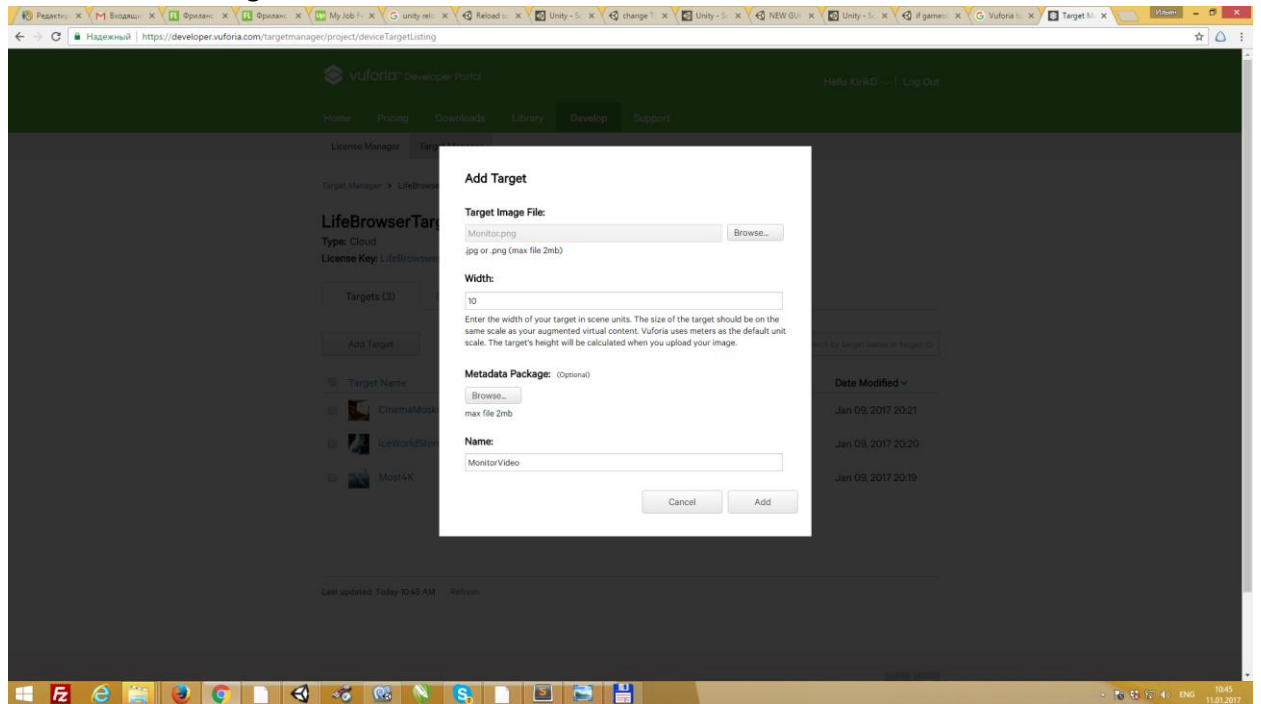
Редактир × | Входящи × | Фриланс × | Фриланс × | My Job F × | unity rel × | Reload × | Unity - S × | change × | Unity - S × | NEW GU × | Unity - S × | if games × | Vuforia × | Target M ×

Надежный | https://developer.vuforia.com/targetmanager/project/deviceTargetListing

vuforia Developer Portal

Hello KirillD | Log Out

Home Pricing Downloads Library Develop Support

License Manager Target Manager

Target Manager > LifeBrowse

LifeBrowserTarg

Type: Cloud

License Key: LifeBrowse

Targets (3)

Add Target

Target Name

CinemaMosk

IceWorldStar

Most4K

Date Modified

Jan 09, 2017 20:21

Jan 09, 2017 20:20

Jan 09, 2017 20:19

Last updated: Today 10:45 AM Refresh

Add Target

Target Image File:

Monitor.png

Browse...

.jpg or .png (max file 2mb)

Width:

10

Enter the width of your target in scene units. The size of the target should be on the same scale as your augmented virtual content. Vuforia uses meters as the default unit scale. The target's height will be calculated when you upload your image.

Metadata Package: (Optional)

Browse...

max file 2mb

Name:

MonitorVideo

Cancel

Add

ENG 10:45 11.01.2017